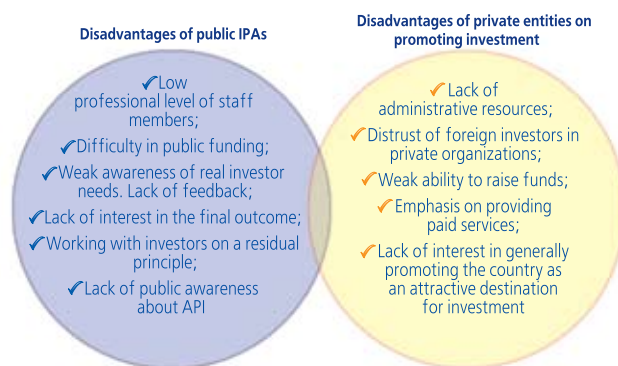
Disadvantages of public IPAs

✔Low professional level of staff members;

✔Difficulty in public funding;

✔Weak awareness of real investor needs. Lack of feedback;

✔Lack of interest in the final outcome;

✔Working with investors on a residual principle;

✔Lack of public awareness about API

Disadvantages of private entities on promoting investment

✔Lack of administrative resources;

✔Distrust of foreign investors in private organizations;

✔Weak ability to raise funds;

✔Emphasis on providing paid services;

✔Lack of interest in generally promoting the country as an attractive destination for investment